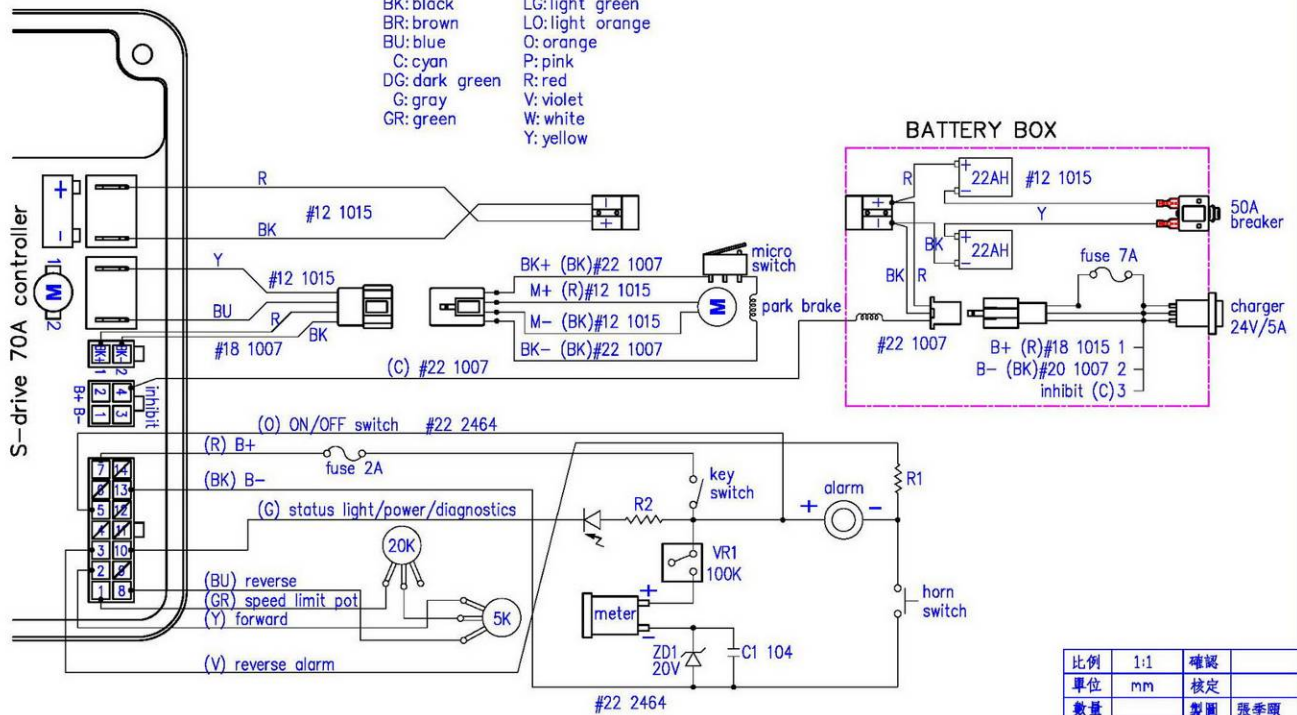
BK: black
BR: brown
BU: blue
C: cyan
DG: dark green
G: gray
GR: green

LG: light green
LO: light orange
O: orange
P: pink
R: red
V: violet
W: white
Y: yellow

BATTERY BOX

S-drive 70A controller

R
#12 1015
BK
+
-
Y
#12 1015
BU
R
BK
#18 1007
M
1
2
1
2
B+ B-
2 4
1 3
inhibit
(C) #22 1007

BK+ (BK)#22 1007
M+ (R)#12 1015
M- (BK)#12 1015
BK- (BK)#22 1007
micro switch
M
park brake

R
22AH
#12 1015
Y
50A breaker
BK
22AH
BK R
fuse 7A
#22 1007
charger 24V/5A
B+ (R)#18 1015 1
B- (BK)#20 1007 2
inhibit (C) 3

(O) ON/OFF switch #22 2464
(R) B+
fuse 2A
(BK) B-
(G) status light/power/diagnostics
7 14
6 13
5 12
4 11
3 10
2 9
1 8
20K
(BU) reverse
(GR) speed limit pot
(Y) forward
5K
(V) reverse alarm
key switch
R2
alarm
+ -
R1
VR1
100K
meter
+
-
ZD1
20V
C1 104
horn switch
#22 2464

| 比例 | 1:1 | 確認 | |
|---|---|---|---|
| 單位 | mm | 核定 | |
| 數量 | | 製圖 | 張季頤 |